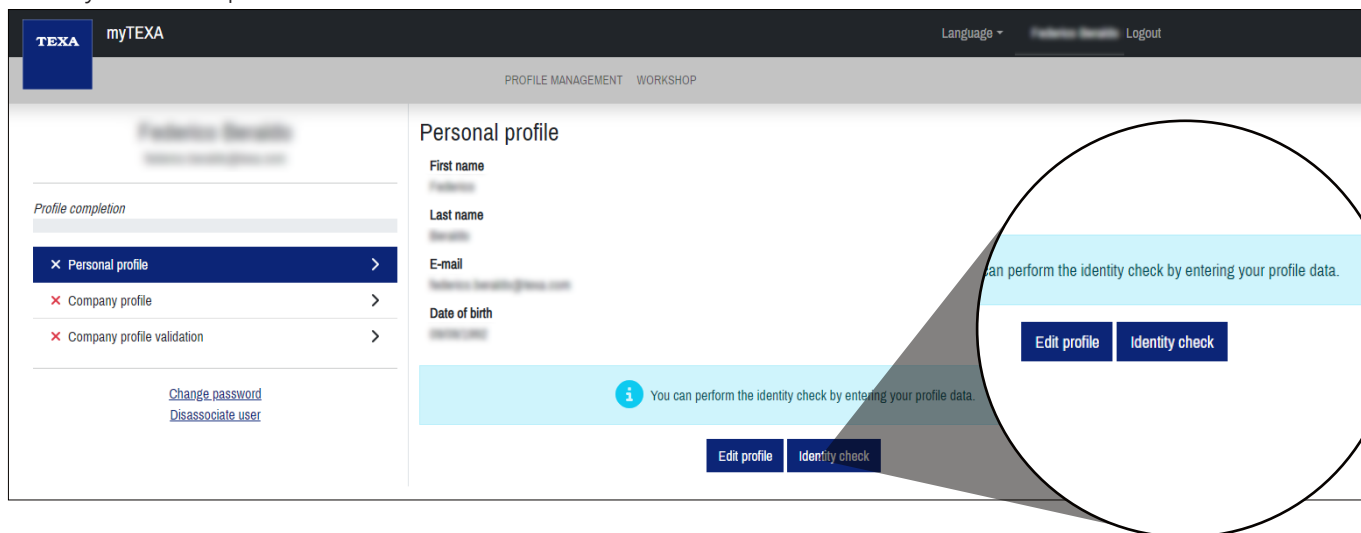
TEXA myTEXA

Language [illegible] Logout

PROFILE MANAGEMENT WORKSHOP

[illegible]
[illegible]

Profile completion

✕ Personal profile
✕ Company profile
✕ Company profile validation

Change password
Disassociate user

Personal profile

First name
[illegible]

Last name
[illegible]

E-mail
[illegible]

Date of birth
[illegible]

You can perform the identity check by entering your profile data.

Edit profile Identity check

can perform the identity check by entering your profile data.

Edit profile Identity check